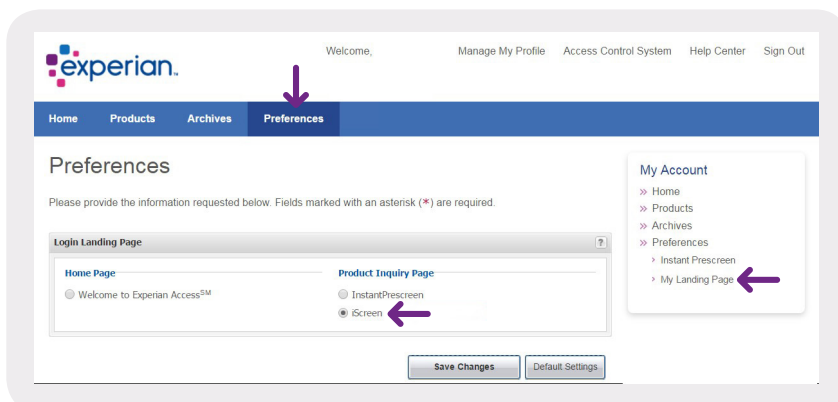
experian.

Welcome, Manage My Profile Access Control System Help Center Sign Out

Home Products Archives Preferences

Preferences

Please provide the information requested below. Fields marked with an asterisk (*) are required.

Login Landing Page ?

Home Page

Welcome to Experian Access$^{SM}$

Product Inquiry Page

InstantPrescreen

iScreen

Save Changes Default Settings

My Account

» Home
» Products
» Archives
» Preferences
› Instant Prescreen
› My Landing Page